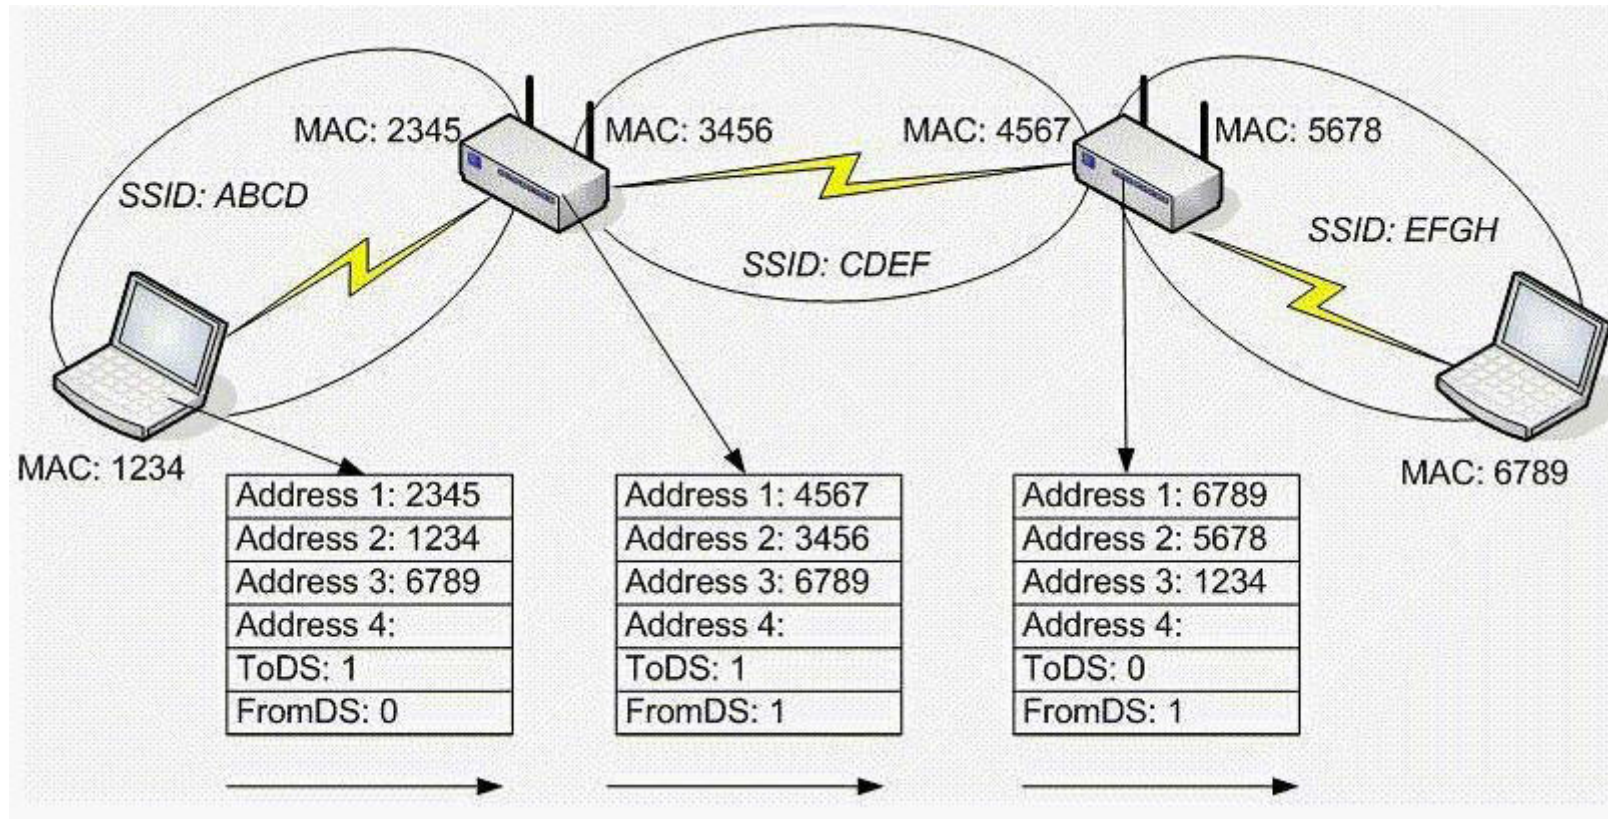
MAC: 2345
MAC: 3456
MAC: 4567
MAC: 5678
SSID: ABCD
SSID: CDEF
SSID: EFGH
MAC: 1234
MAC: 6789

| Address 1: 2345 |
|---|
| Address 2: 1234 |
| Address 3: 6789 |
| Address 4: |
| ToDS: 1 |
| FromDS: 0 |

| Address 1: 4567 |
|---|
| Address 2: 3456 |
| Address 3: 6789 |
| Address 4: |
| ToDS: 1 |
| FromDS: 1 |

| Address 1: 6789 |
|---|
| Address 2: 5678 |
| Address 3: 1234 |
| Address 4: |
| ToDS: 0 |
| FromDS: 1 |